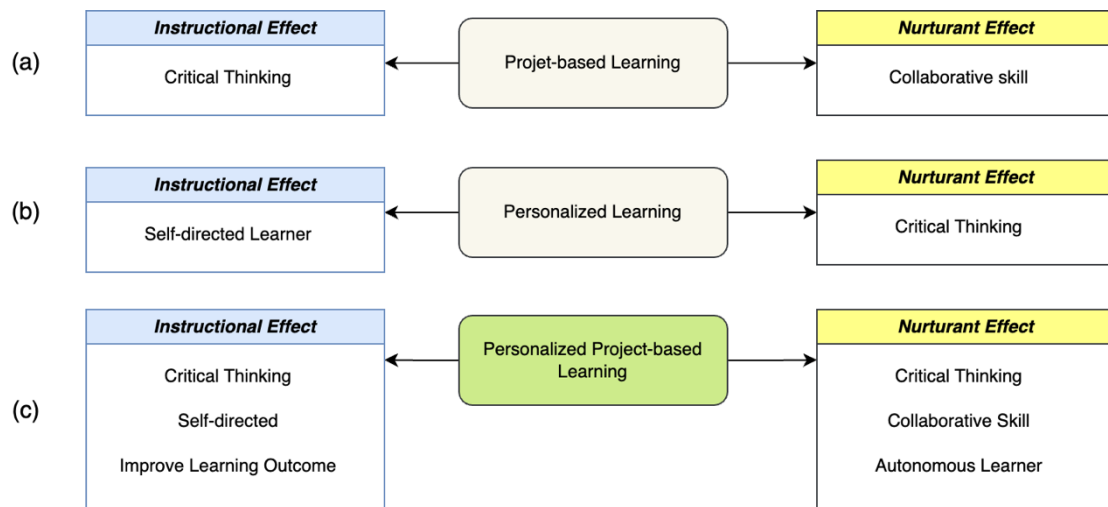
(a)

Instructional Effect

Critical Thinking

Projet-based Learning

Nurturant Effect

Collaborative skill

(b)

Instructional Effect

Self-directed Learner

Personalized Learning

Nurturant Effect

Critical Thinking

(c)

Instructional Effect

Critical Thinking

Self-directed

Improve Learning Outcome

Personalized Project-based Learning

Nurturant Effect

Critical Thinking

Collaborative Skill

Autonomous Learner